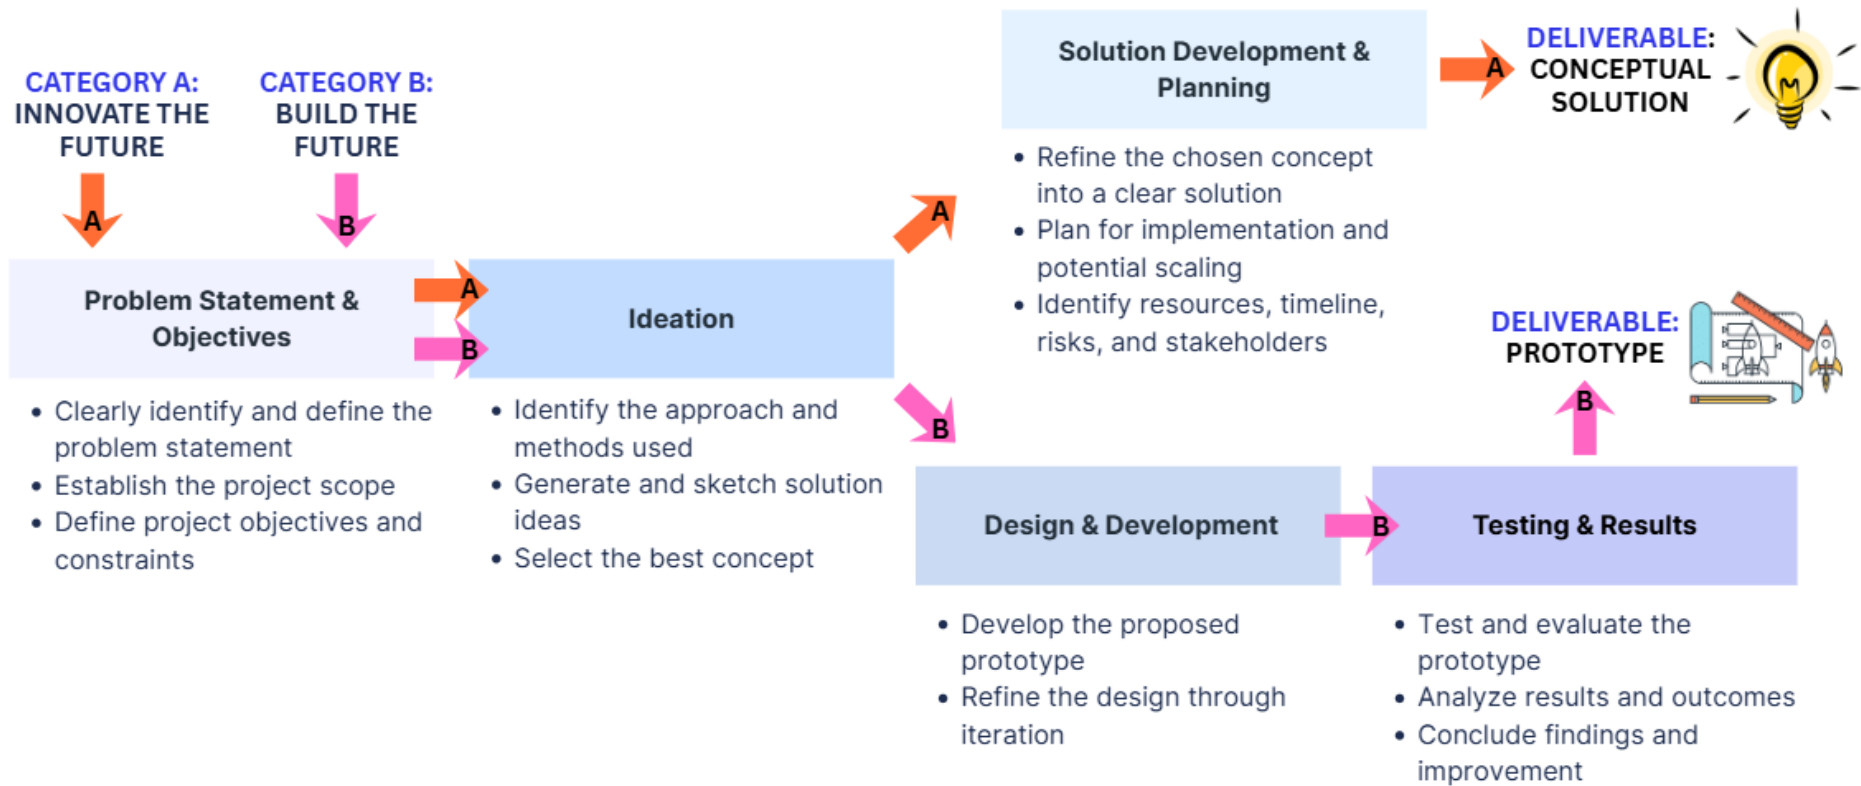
CATEGORY A: INNOVATE THE FUTURE

CATEGORY B: BUILD THE FUTURE

A

B

Problem Statement & Objectives

- Clearly identify and define the problem statement
- Establish the project scope
- Define project objectives and constraints

A

B

Ideation

- Identify the approach and methods used
- Generate and sketch solution ideas
- Select the best concept

A

Solution Development & Planning

- Refine the chosen concept into a clear solution
- Plan for implementation and potential scaling
- Identify resources, timeline, risks, and stakeholders

A

DELIVERABLE: CONCEPTUAL SOLUTION

B

Design & Development

- Develop the proposed prototype
- Refine the design through iteration

B

Testing & Results

- Test and evaluate the prototype
- Analyze results and outcomes
- Conclude findings and improvement

B

DELIVERABLE: PROTOTYPE